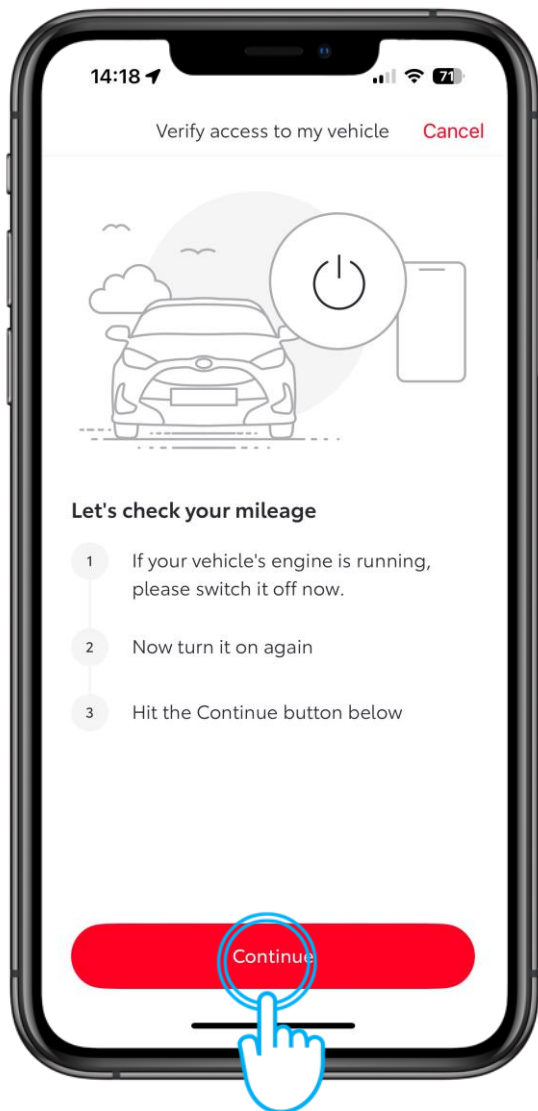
14:18

71

Verify access to my vehicle

Cancel

Let's check your mileage

1 If your vehicle's engine is running, please switch it off now.

2 Now turn it on again

3 Hit the Continue button below

Continue